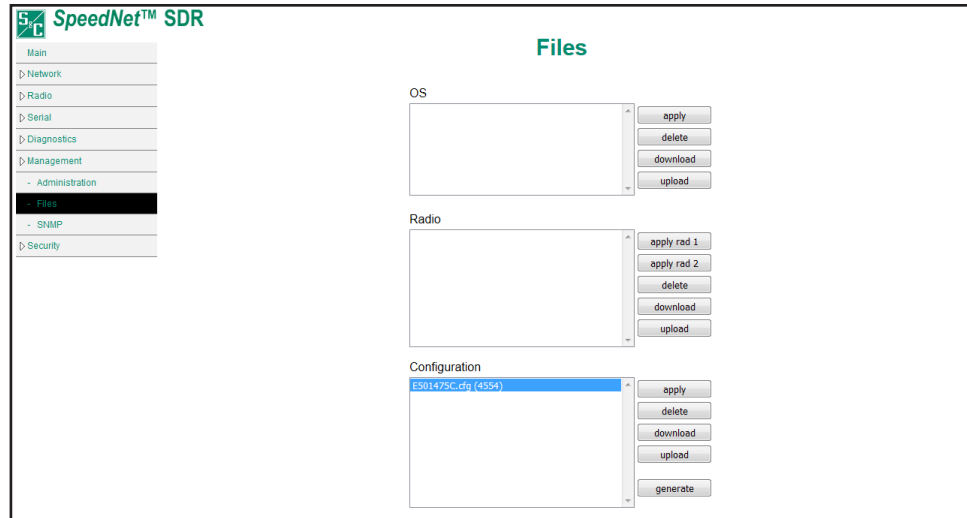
S&C SpeedNet™ SDR

Main
▷ Network
▷ Radio
▷ Serial
▷ Diagnostics
▷ Management
- Administration
- Files
- SNMP
▷ Security

Files

OS

apply
delete
download
upload

Radio

apply rad 1
apply rad 2
delete
download
upload

Configuration

E501475C.cfg (4554)

apply
delete
download
upload
generate